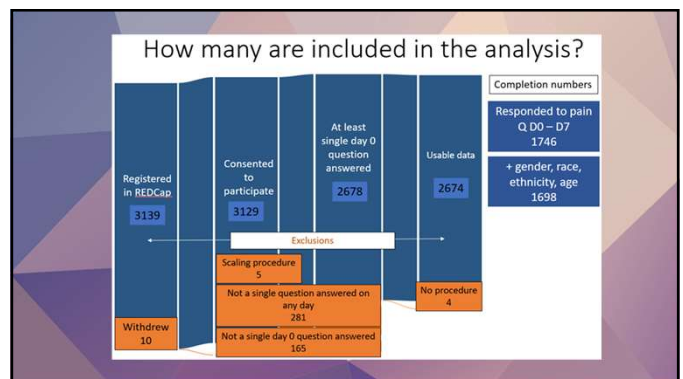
How many are included in the analysis?

Registered in REDCap
3139

Consented to participate
3129

At least single day 0 question answered
2678

Usable data
2674

Completion numbers

Responded to pain Q D0 – D7
1746

+ gender, race, ethnicity, age
1698

Exclusions

Scaling procedure
5

Not a single question answered on any day
281

Not a single day 0 question answered
165

No procedure
4

Withdrew
10